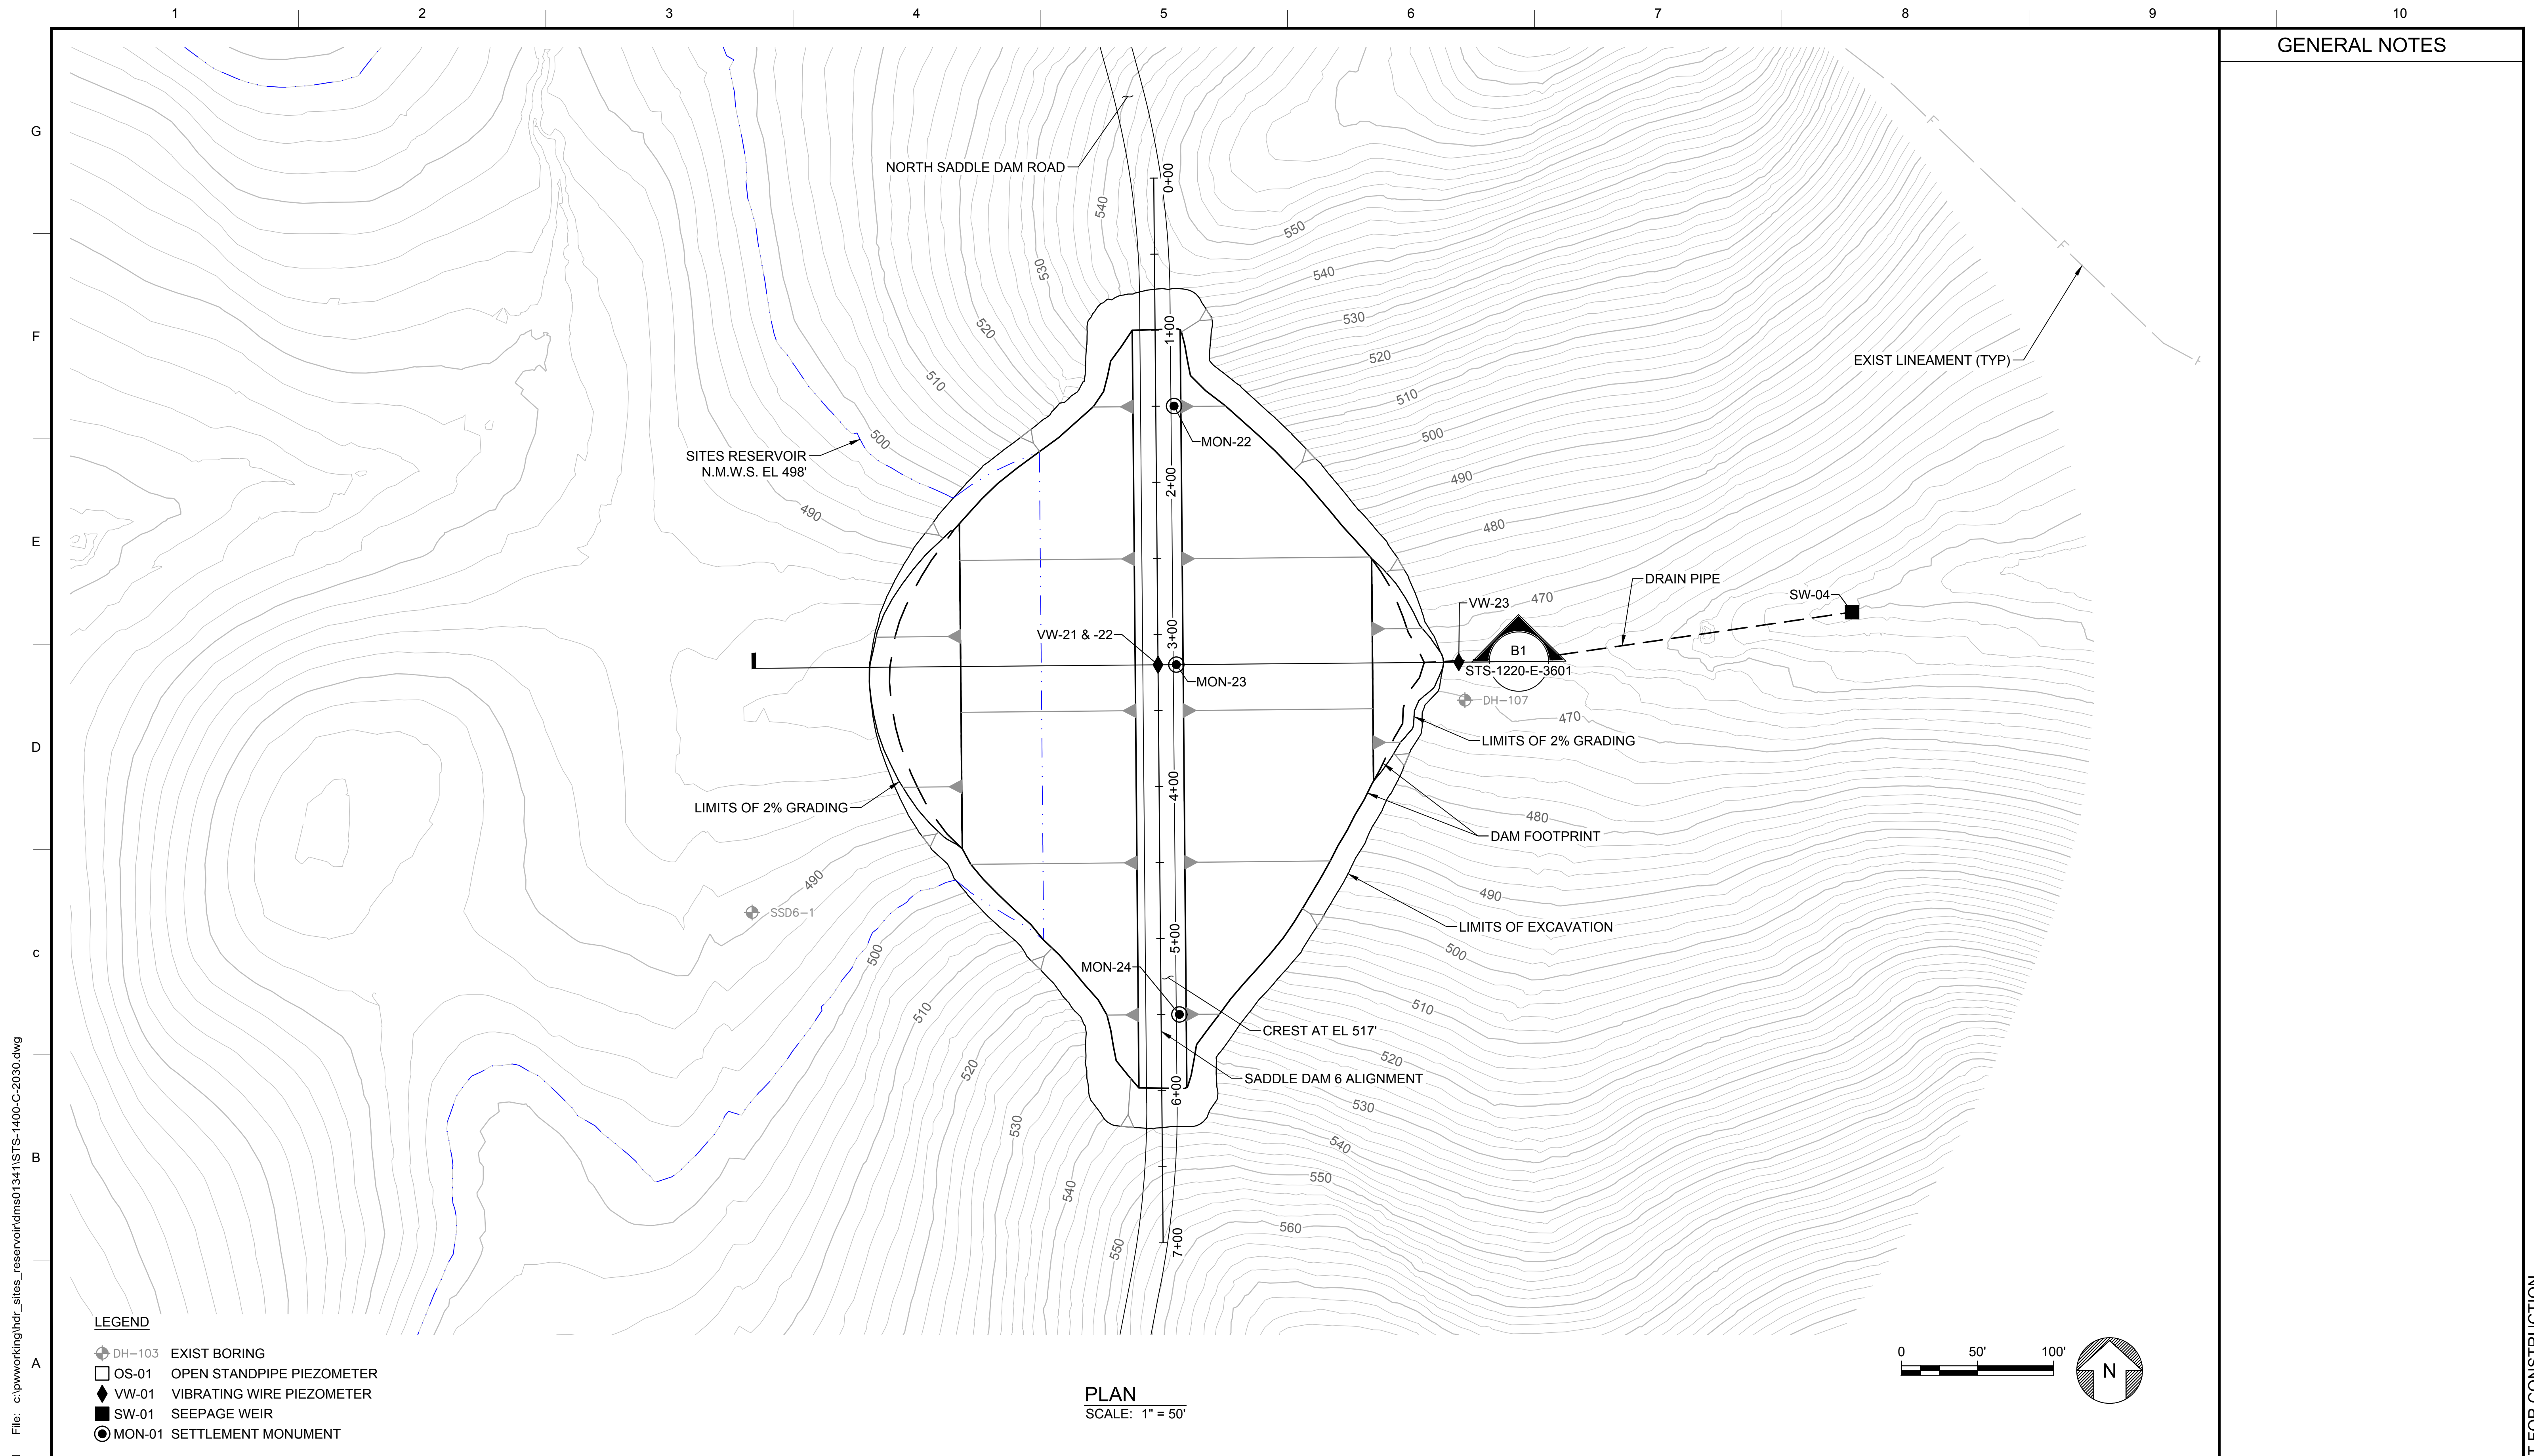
1 2 3 4 5 6 7 8 9 10

G F E D C B A

GENERAL NOTES

NORTH SADDLE DAM ROAD

0+00
1+00
2+00
3+00
4+00
5+00
6+00
7+00

540
530
520
510
500
490
550
540
530
520
510
500
490
480
470
470
480
490
500
510
520
530
540
550
560
490
500
510
520
530
540
550

EXIST LINEAMENT (TYP)

MON-22

SITES RESERVOIR
N.M.W.S. EL 498'

DRAIN PIPE

SW-04

VW-23

B1
STS-1220-E-3601

VW-21 & -22

MON-23

DH-107

LIMITS OF 2% GRADING

LIMITS OF 2% GRADING

DAM FOOTPRINT

SSD6-1

LIMITS OF EXCAVATION

MON-24

CREST AT EL 517'

SADDLE DAM 6 ALIGNMENT

LEGEND
DH-103 EXIST BORING
OS-01 OPEN STANDPIPE PIEZOMETER
VW-01 VIBRATING WIRE PIEZOMETER
SW-01 SEEPAGE WEIR
MON-01 SETTLEMENT MONUMENT

PLAN
SCALE: 1" = 50'

0 50' 100'

N

File: c:\pwworking\hdr_sites_reservoir\dms01341\STS-1400-C-2030.dwg

T FOR CONSTRUCTION